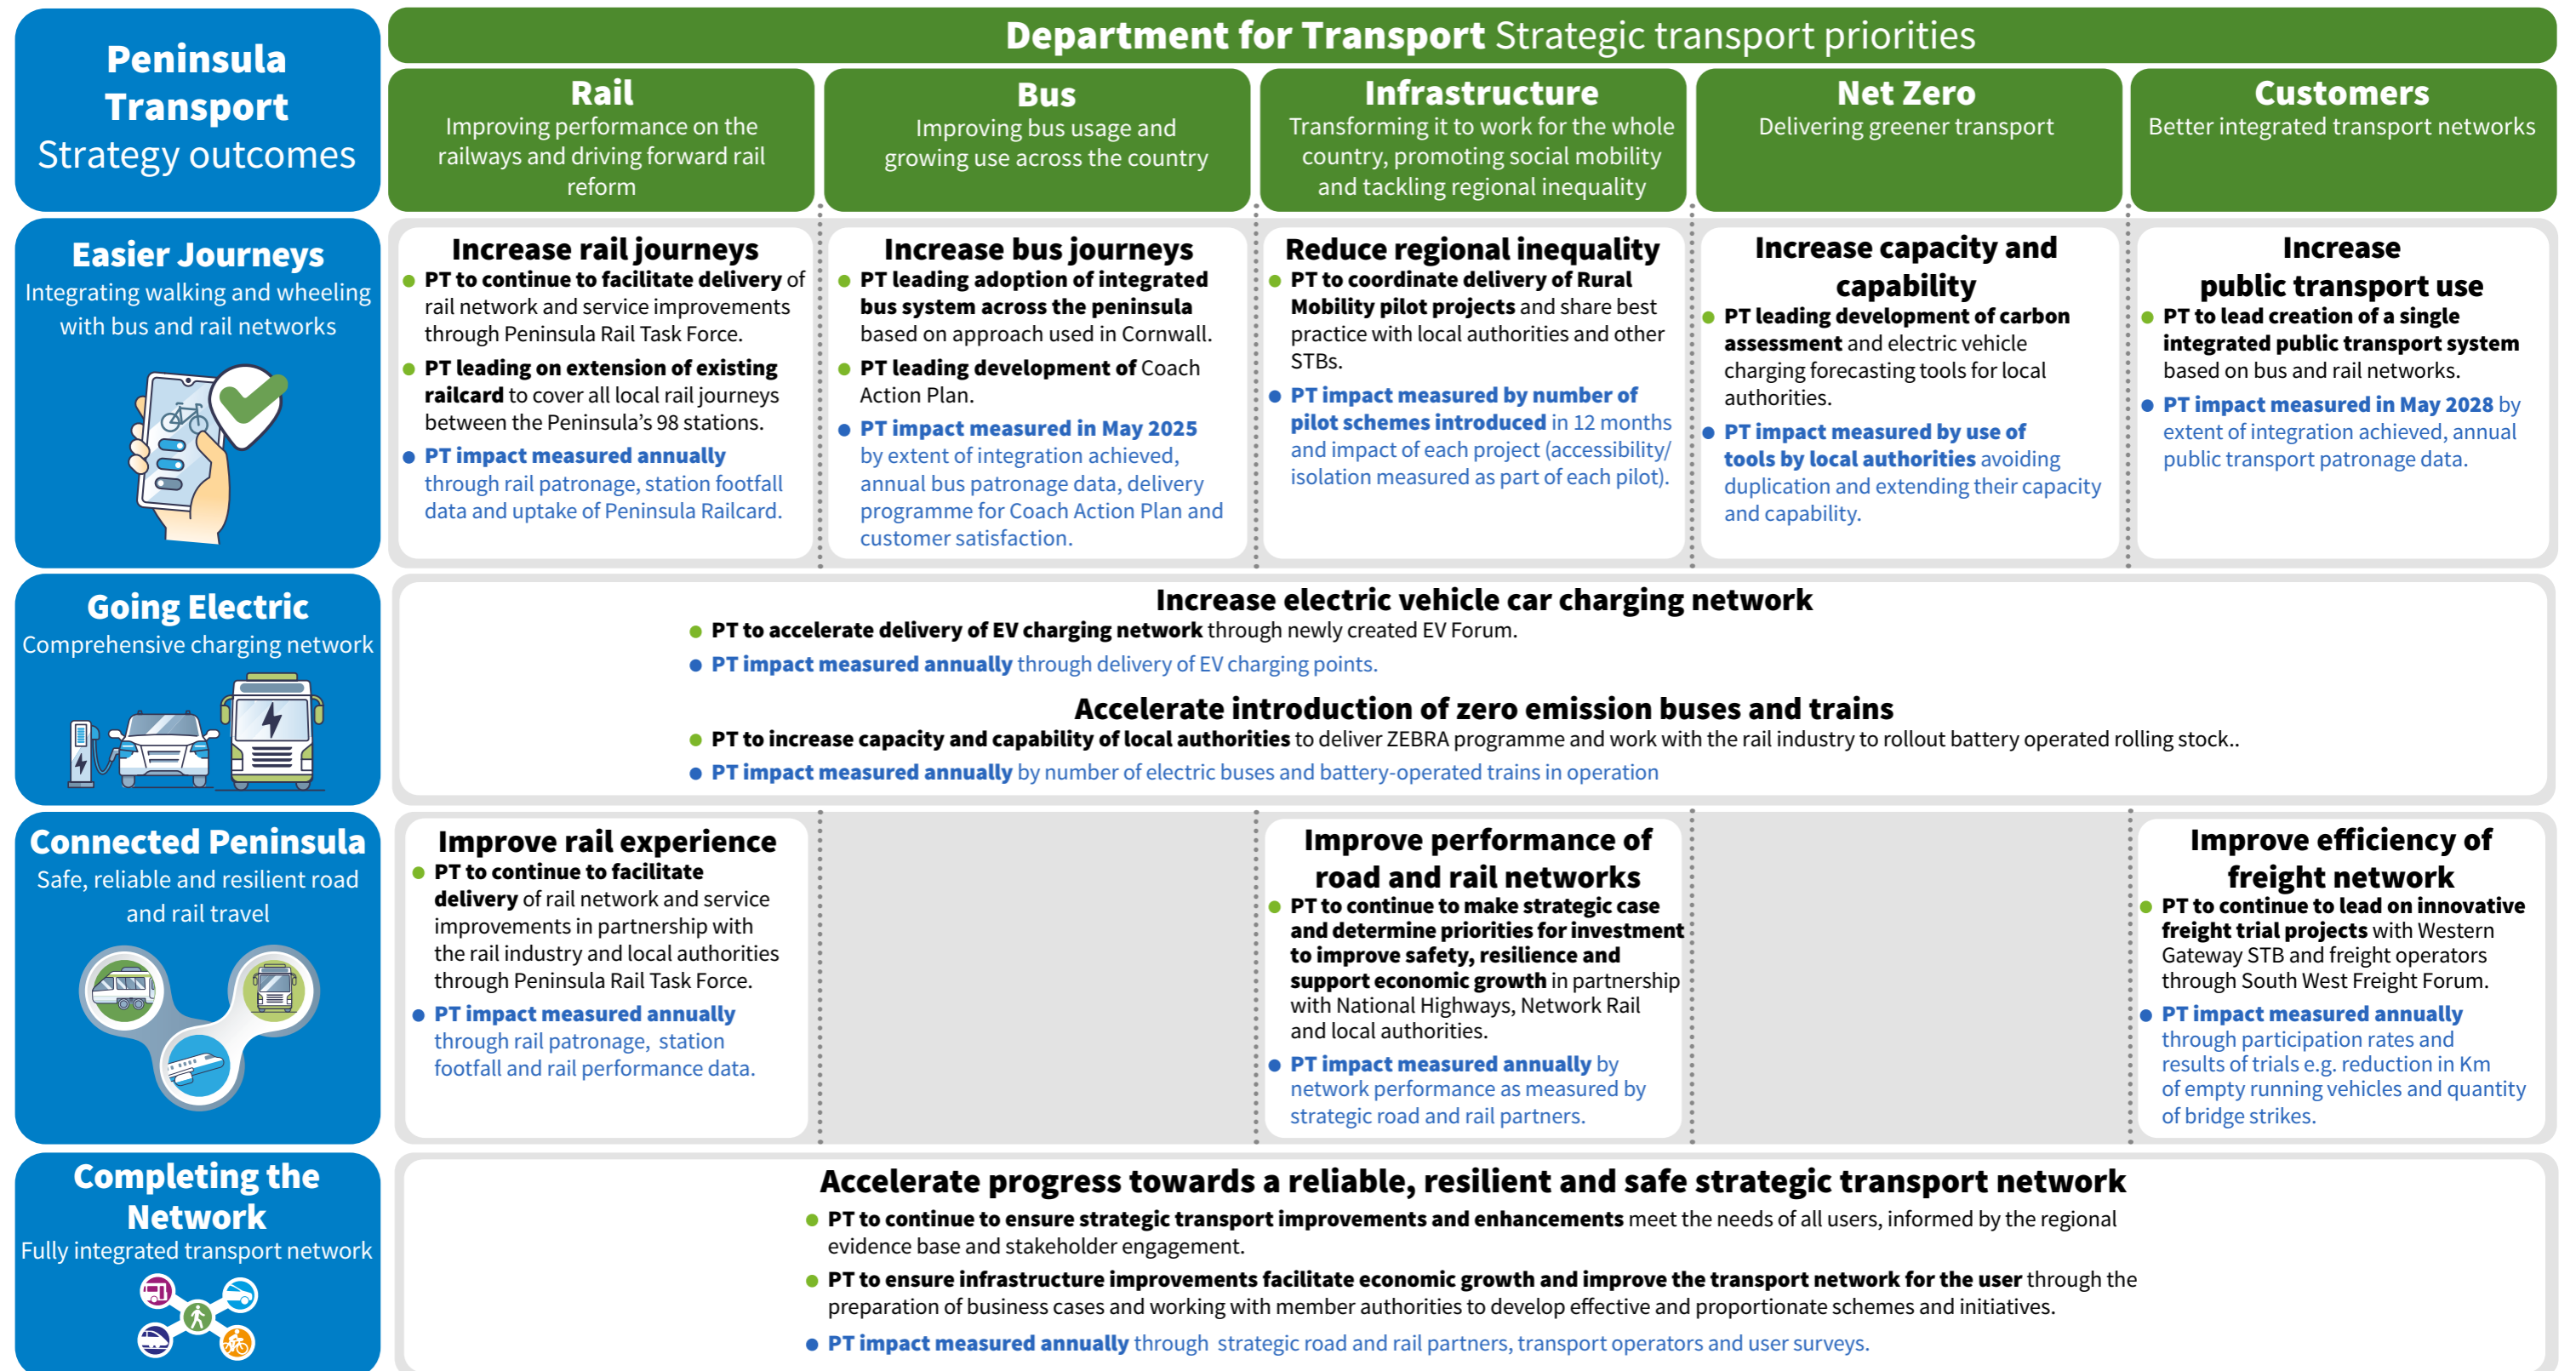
Peninsula Transport Strategy outcomes

Department for Transport Strategic transport priorities

Rail
Improving performance on the railways and driving forward rail reform

Bus
Improving bus usage and growing use across the country

Infrastructure
Transforming it to work for the whole country, promoting social mobility and tackling regional inequality

Net Zero
Delivering greener transport

Customers
Better integrated transport networks

Easier Journeys
Integrating walking and wheeling with bus and rail networks

Increase rail journeys
- PT to continue to facilitate delivery of rail network and service improvements through Peninsula Rail Task Force.
- PT leading on extension of existing railcard to cover all local rail journeys between the Peninsula's 98 stations.
- PT impact measured annually through rail patronage, station footfall data and uptake of Peninsula Railcard.

Increase bus journeys
- PT leading adoption of integrated bus system across the peninsula based on approach used in Cornwall.
- PT leading development of Coach Action Plan.
- PT impact measured in May 2025 by extent of integration achieved, annual bus patronage data, delivery programme for Coach Action Plan and customer satisfaction.

Reduce regional inequality
- PT to coordinate delivery of Rural Mobility pilot projects and share best practice with local authorities and other STBs.
- PT impact measured by number of pilot schemes introduced in 12 months and impact of each project (accessibility/ isolation measured as part of each pilot).

Increase capacity and capability
- PT leading development of carbon assessment and electric vehicle charging forecasting tools for local authorities.
- PT impact measured by use of tools by local authorities avoiding duplication and extending their capacity and capability.

Increase public transport use
- PT to lead creation of a single integrated public transport system based on bus and rail networks.
- PT impact measured in May 2028 by extent of integration achieved, annual public transport patronage data.

Going Electric
Comprehensive charging network

Increase electric vehicle car charging network
- PT to accelerate delivery of EV charging network through newly created EV Forum.
- PT impact measured annually through delivery of EV charging points.

Accelerate introduction of zero emission buses and trains
- PT to increase capacity and capability of local authorities to deliver ZEBRA programme and work with the rail industry to rollout battery operated rolling stock..
- PT impact measured annually by number of electric buses and battery-operated trains in operation

Connected Peninsula
Safe, reliable and resilient road and rail travel

Improve rail experience
- PT to continue to facilitate delivery of rail network and service improvements in partnership with the rail industry and local authorities through Peninsula Rail Task Force.
- PT impact measured annually through rail patronage, station footfall and rail performance data.

Improve performance of road and rail networks
- PT to continue to make strategic case and determine priorities for investment to improve safety, resilience and support economic growth in partnership with National Highways, Network Rail and local authorities.
- PT impact measured annually by network performance as measured by strategic road and rail partners.

Improve efficiency of freight network
- PT to continue to lead on innovative freight trial projects with Western Gateway STB and freight operators through South West Freight Forum.
- PT impact measured annually through participation rates and results of trials e.g. reduction in Km of empty running vehicles and quantity of bridge strikes.

Completing the Network
Fully integrated transport network

Accelerate progress towards a reliable, resilient and safe strategic transport network
- PT to continue to ensure strategic transport improvements and enhancements meet the needs of all users, informed by the regional evidence base and stakeholder engagement.
- PT to ensure infrastructure improvements facilitate economic growth and improve the transport network for the user through the preparation of business cases and working with member authorities to develop effective and proportionate schemes and initiatives.
- PT impact measured annually through strategic road and rail partners, transport operators and user surveys.